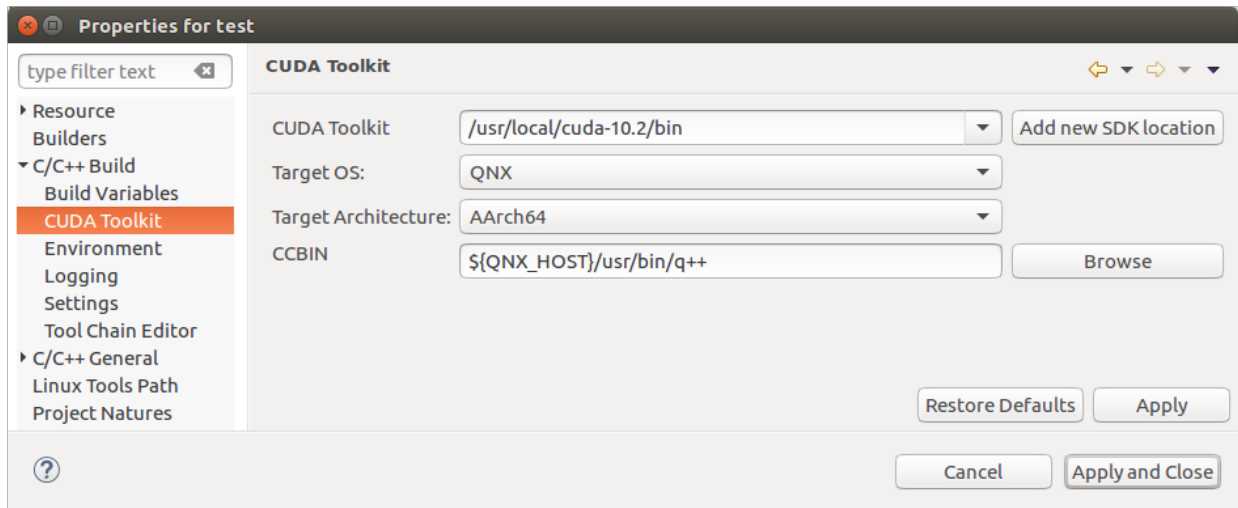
Properties for test

type filter text

Resource
Builders
C/C++ Build
Build Variables
CUDA Toolkit
Environment
Logging
Settings
Tool Chain Editor
C/C++ General
Linux Tools Path
Project Natures

CUDA Toolkit

CUDA Toolkit /usr/local/cuda-10.2/bin Add new SDK location
Target OS: QNX
Target Architecture: AArch64
CCBIN ${QNX_HOST}/usr/bin/q++ Browse

Restore Defaults Apply

?

Cancel Apply and Close